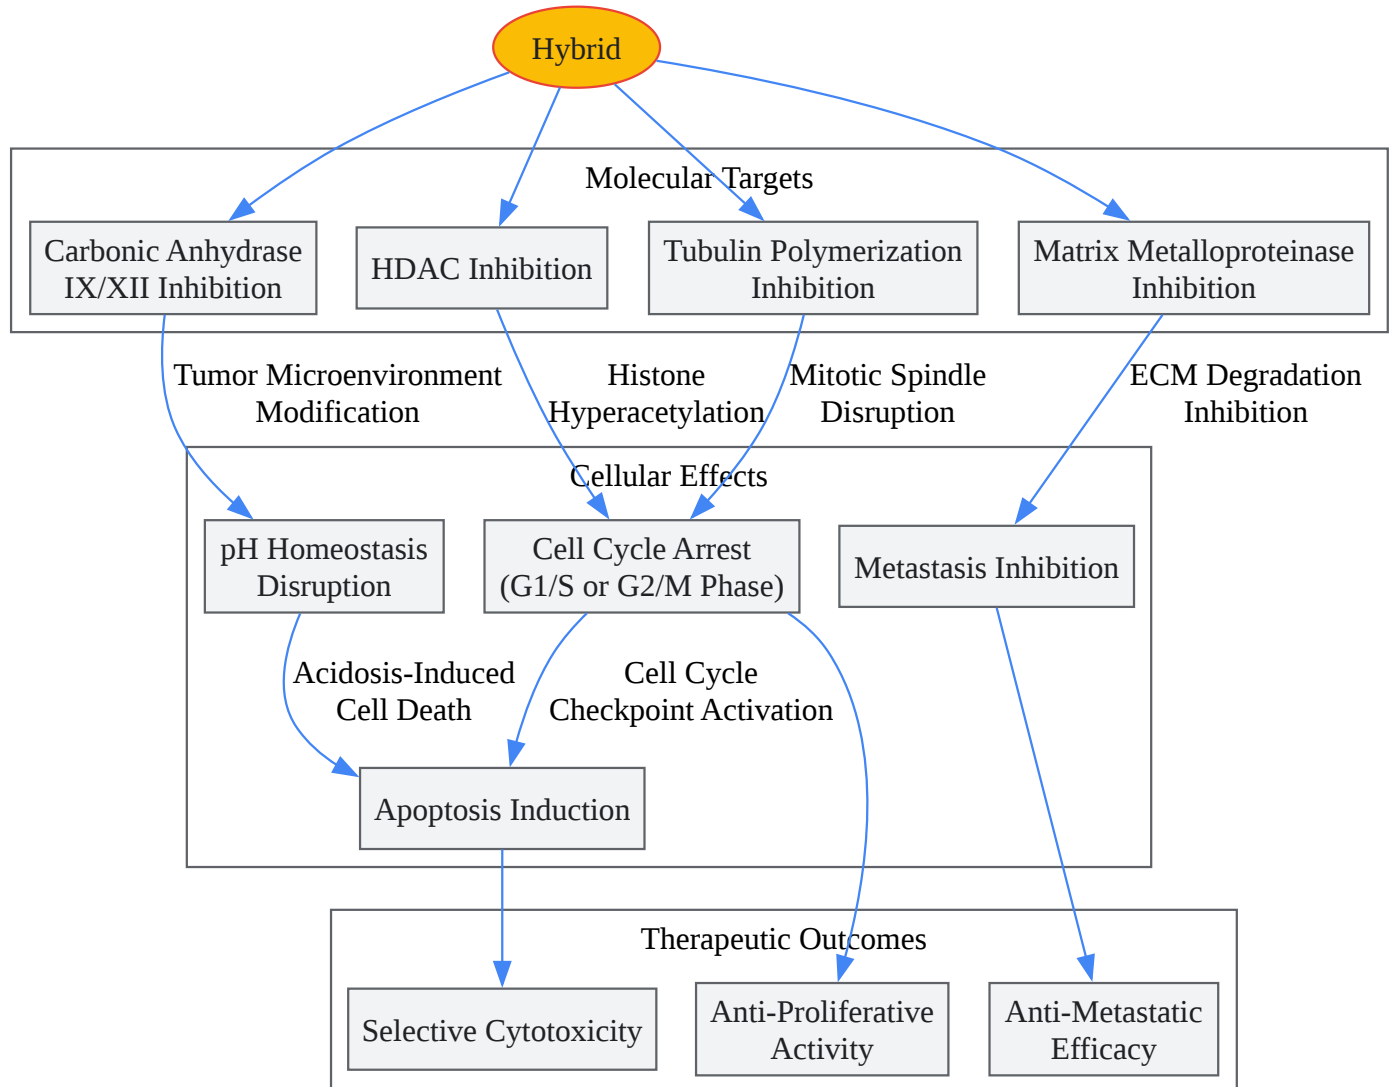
Hybrid

Molecular Targets

Carbonic Anhydrase IX/XII Inhibition

HDAC Inhibition

Tubulin Polymerization Inhibition

Matrix Metalloproteinase Inhibition

Tumor Microenvironment Modification

Histone Hyperacetylation

Mitotic Spindle Disruption

ECM Degradation Inhibition

Cellular Effects

pH Homeostasis Disruption

Cell Cycle Arrest (G1/S or G2/M Phase)

Metastasis Inhibition

Acidosis-Induced Cell Death

Cell Cycle Checkpoint Activation

Apoptosis Induction

Therapeutic Outcomes

Selective Cytotoxicity

Anti-Proliferative Activity

Anti-Metastatic Efficacy